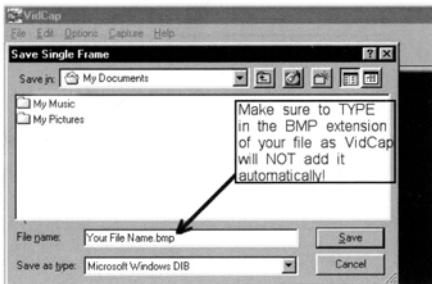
VidCap
File Edit Options Capture Help
Save Single Frame
?
Save in: My Documents
My Music
My Pictures
Make sure to TYPE in the BMP extension of your file as VidCap will NOT add it automatically!
File name: Your File Name.bmp
Save
Save as type: Microsoft Windows DIB
Cancel